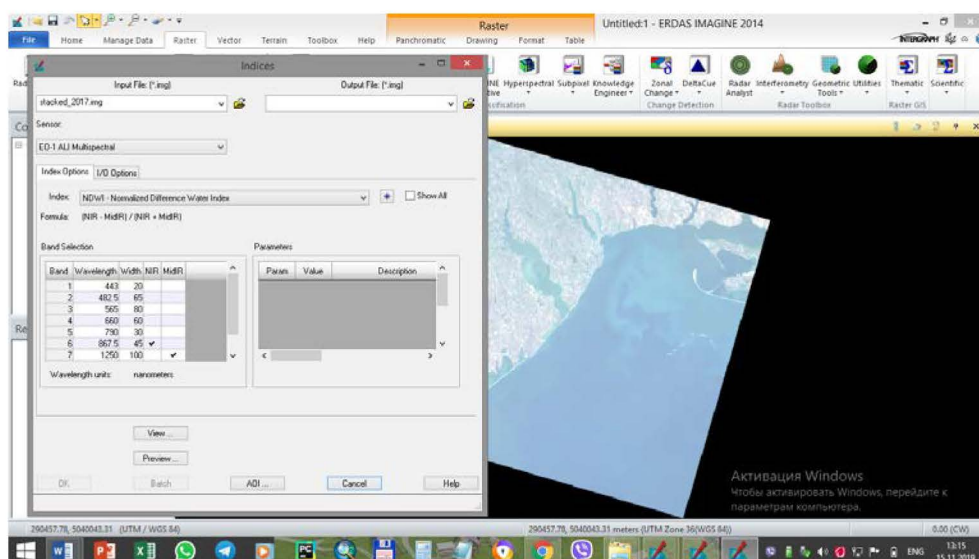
Raster

Untitled:1 - ERDAS IMAGINE 2014

File | Home | Manage Data | Raster | Vector | Terrain | Toolbox | Help | Panchromatic | Drawing | Format | Table

Hyperspectral | Subpixel | Knowledge Engineer | Zonal Change | DeltaCue | Radar Analyst | Interferometry | Geometric Tools | Utilities | Thematic | Scientific

Change Detection | Radar Toolbox | Raster GIS

Indices

Input File: (*.img)
stacked_2017.img

Output File: (*.img)

Sensor:
EO-1 ALI Multispectral

Index Options | I/O Options

Index: NDWI - Normalized Difference Water Index
Show All

Formula: (NIR - MidIR) / (NIR + MidIR)

Band Selection

| Band | Wavelength | Width | NIR | MidIR |
|---|---|---|---|---|
| 1 | 443 | 20 | | |
| 2 | 482.5 | 65 | | |
| 3 | 565 | 80 | | |
| 4 | 660 | 60 | | |
| 5 | 790 | 30 | | |
| 6 | 867.5 | 45 | ✔ | |
| 7 | 1250 | 100 | | ✔ |

Wavelength units: nanometers

Parameters

| Param | Value | Description |
|---|---|---|

View...

Preview...

OK | Batch | AOI... | Cancel | Help

Активация Windows
Чтобы активировать Windows, перейдите к параметрам компьютера.

290457.78, 5040043.31 (UTM / WGS 84)

290457.78, 5040043.31 meters (UTM Zone 36(WGS 84))

0.00 (CW)

ENG 13:15 15.11.2018